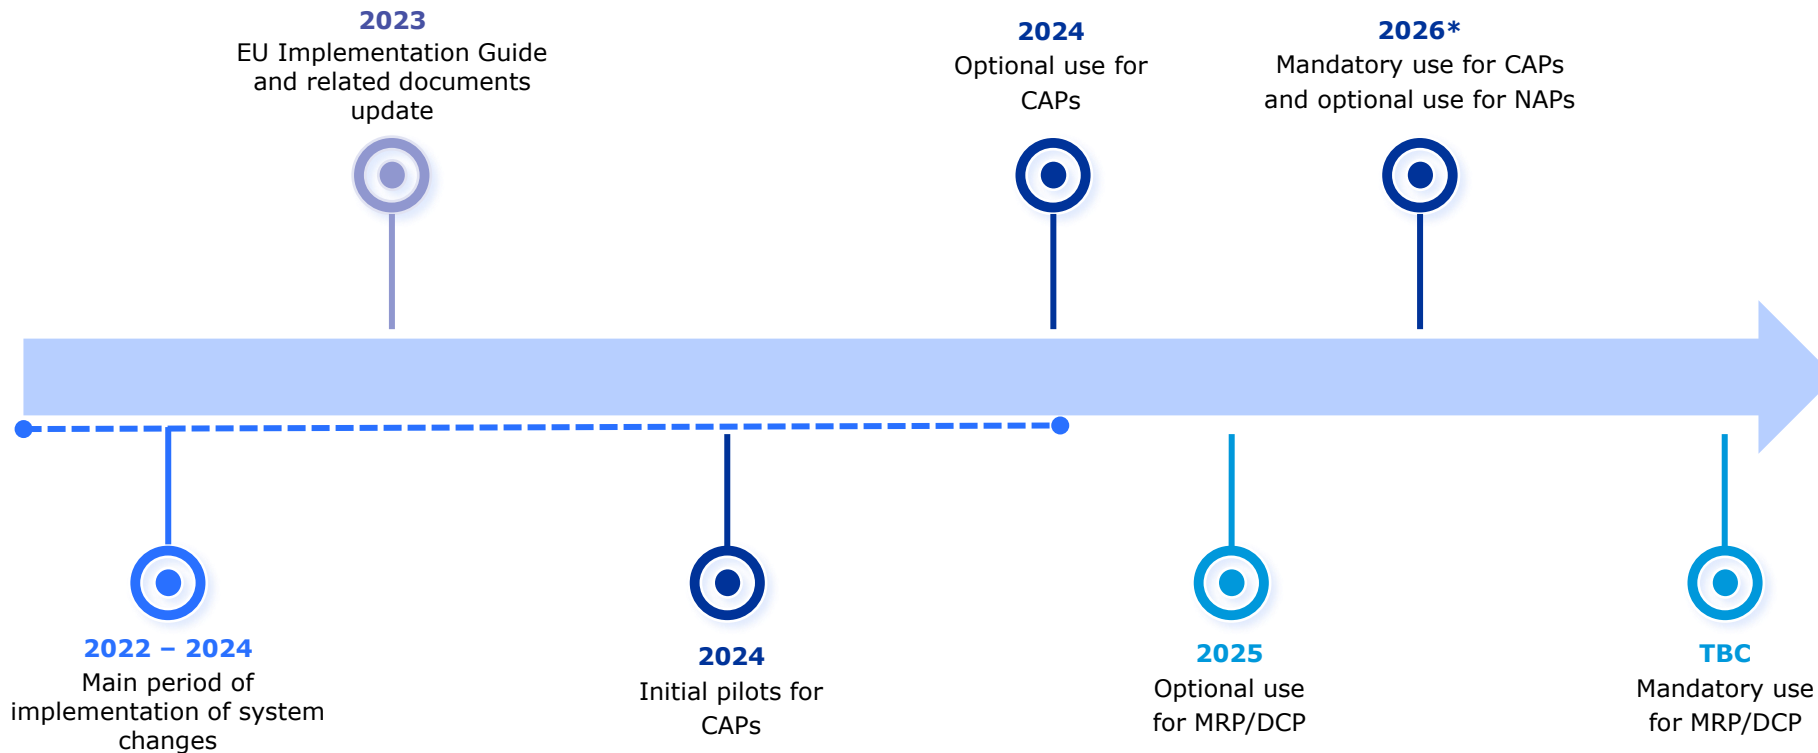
2022 – 2024
Main period of implementation of system changes

2023
EU Implementation Guide and related documents update

2024
Initial pilots for CAPs

2024
Optional use for CAPs

2025
Optional use for MRP/DCP

2026*
Mandatory use for CAPs and optional use for NAPs

TBC
Mandatory use for MRP/DCP